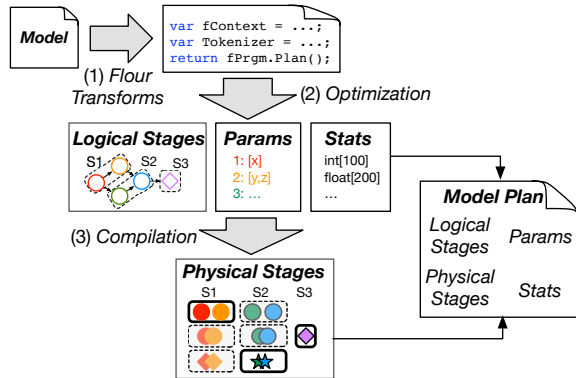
Model

var fContext = ...;
var Tokenizer = ...;
return fPrgm.Plan();

(1) Flour Transforms

(2) Optimization

Logical Stages
S1 S2 S3

Params
1: [x]
2: [y,z]
3: ...

Stats
int[100]
float[200]
...

Model Plan
Logical Stages
Params
Physical Stages
Stats

(3) Compilation

Physical Stages
S1 S2 S3